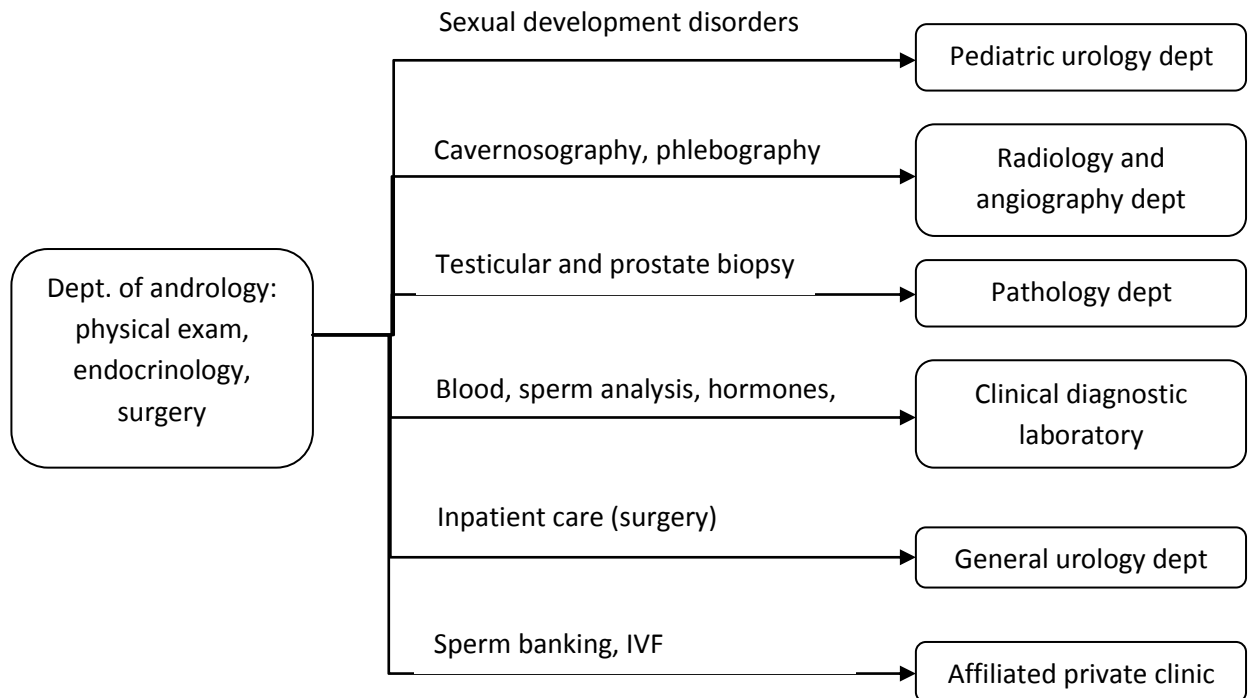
Dept. of andrology: physical exam, endocrinology, surgery

Sexual development disorders

Pediatric urology dept

Cavernosography, phlebography

Radiology and angiography dept

Testicular and prostate biopsy

Pathology dept

Blood, sperm analysis, hormones,

Clinical diagnostic laboratory

Inpatient care (surgery)

General urology dept

Sperm banking, IVF

Affiliated private clinic